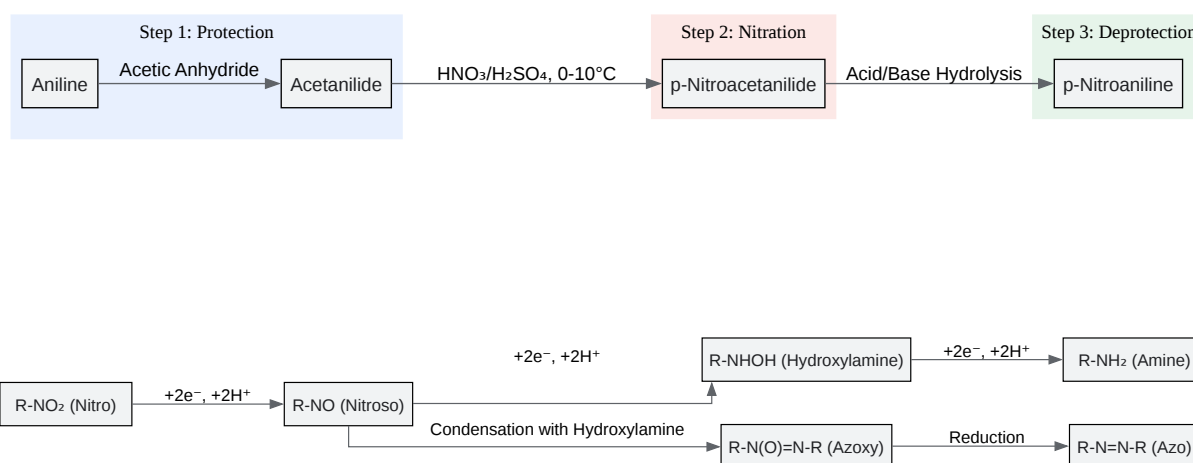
Step 1: Protection

Aniline

Acetic Anhydride

Acetanilide

$HNO_3/H_2SO_4$, 0-10°C

Step 2: Nitration

p-Nitroacetanilide

Acid/Base Hydrolysis

Step 3: Deprotection

p-Nitroaniline

R-$NO_2$ (Nitro)

$+2e^-$, $+2H^+$

R-NO (Nitroso)

$+2e^-$, $+2H^+$

R-NHOH (Hydroxylamine)

$+2e^-$, $+2H^+$

R-$NH_2$ (Amine)

Condensation with Hydroxylamine

R-N(O)=N-R (Azoxy)

Reduction

R-N=N-R (Azo)